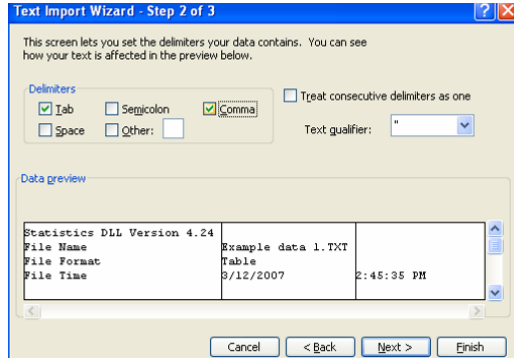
Text Import Wizard - Step 2 of 3

This screen lets you set the delimiters your data contains. You can see how your text is affected in the preview below.

Delimiters
☑ Tab
☐ Semicolon
☑ Comma
☐ Space
☐ Other:

☐ Treat consecutive delimiters as one

Text qualifier: "

Data preview

| Statistics DLL Version 4.24 | | |
|---|---|---|
| File Name | Example data 1.TXT | |
| File Format | Table | |
| File Time | 3/12/2007 | 2:45:35 PM |

Cancel | < Back | Next > | Finish